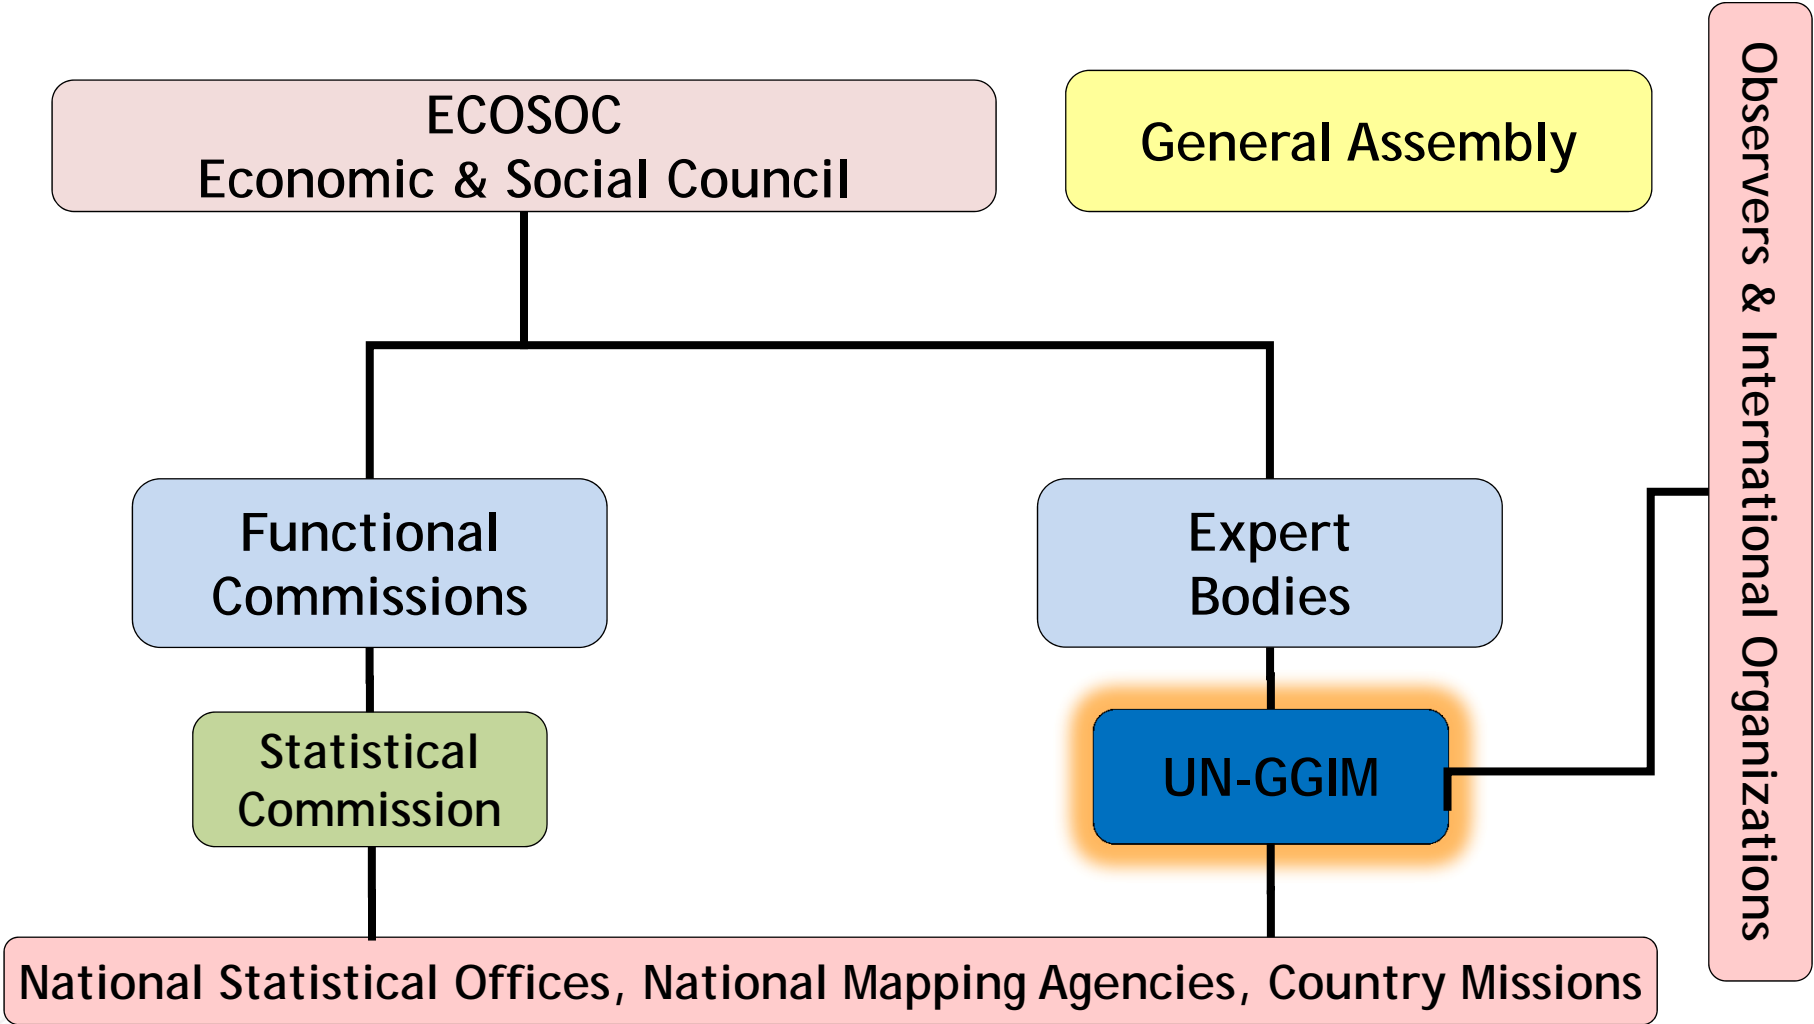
ECOSOC
Economic & Social Council

General Assembly

Observers & International Organizations

Functional Commissions

Expert Bodies

Statistical Commission

UN-GGIM

National Statistical Offices, National Mapping Agencies, Country Missions